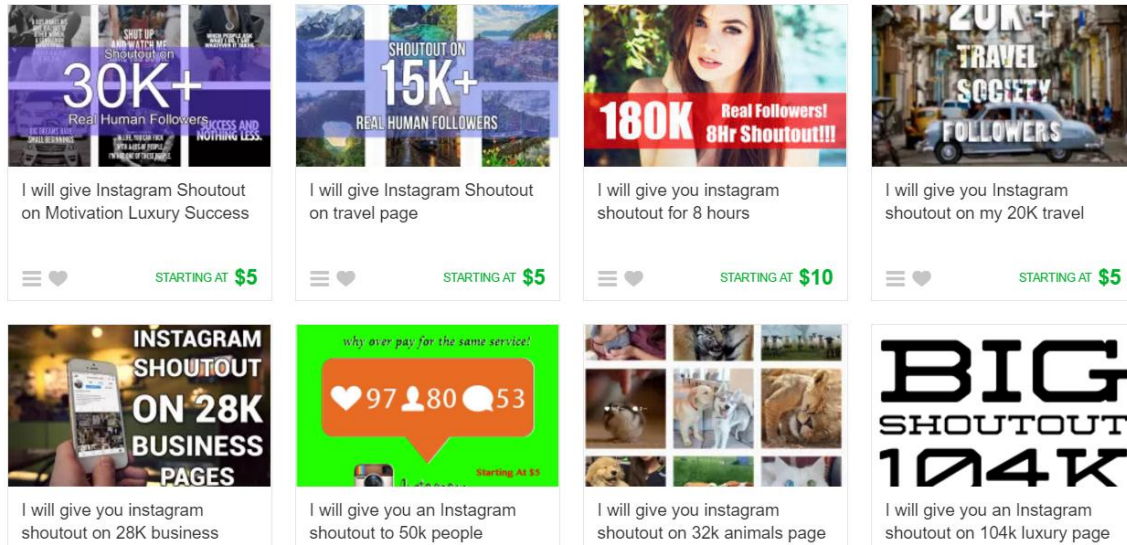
SHUT UP AND WATCH ME
Shoutout on
30K+
Real Human Followers
SUCCESS AND NOTHING LESS.
BIG DREAMS HAVE SMALL BEGINNINGS

I will give Instagram Shoutout on Motivation Luxury Success

STARTING AT $5

SHOUTOUT ON
15K+
REAL HUMAN FOLLOWERS

I will give Instagram Shoutout on travel page

STARTING AT $5

180K Real Followers! 8Hr Shoutout!!!

I will give you instagram shoutout for 8 hours

STARTING AT $10

20K+
TRAVEL SOCIETY FOLLOWERS

I will give you Instagram shoutout on my 20K travel

STARTING AT $5

INSTAGRAM SHOUTOUT ON 28K BUSINESS PAGES

I will give you instagram shoutout on 28K business

why over pay for the same service!
97 80 53
Starting At $5

I will give you an Instagram shoutout to 50k people

I will give you instagram shoutout on 32k animals page

BIG
SHOUTOUT
104K

I will give you an Instagram shoutout on 104k luxury page